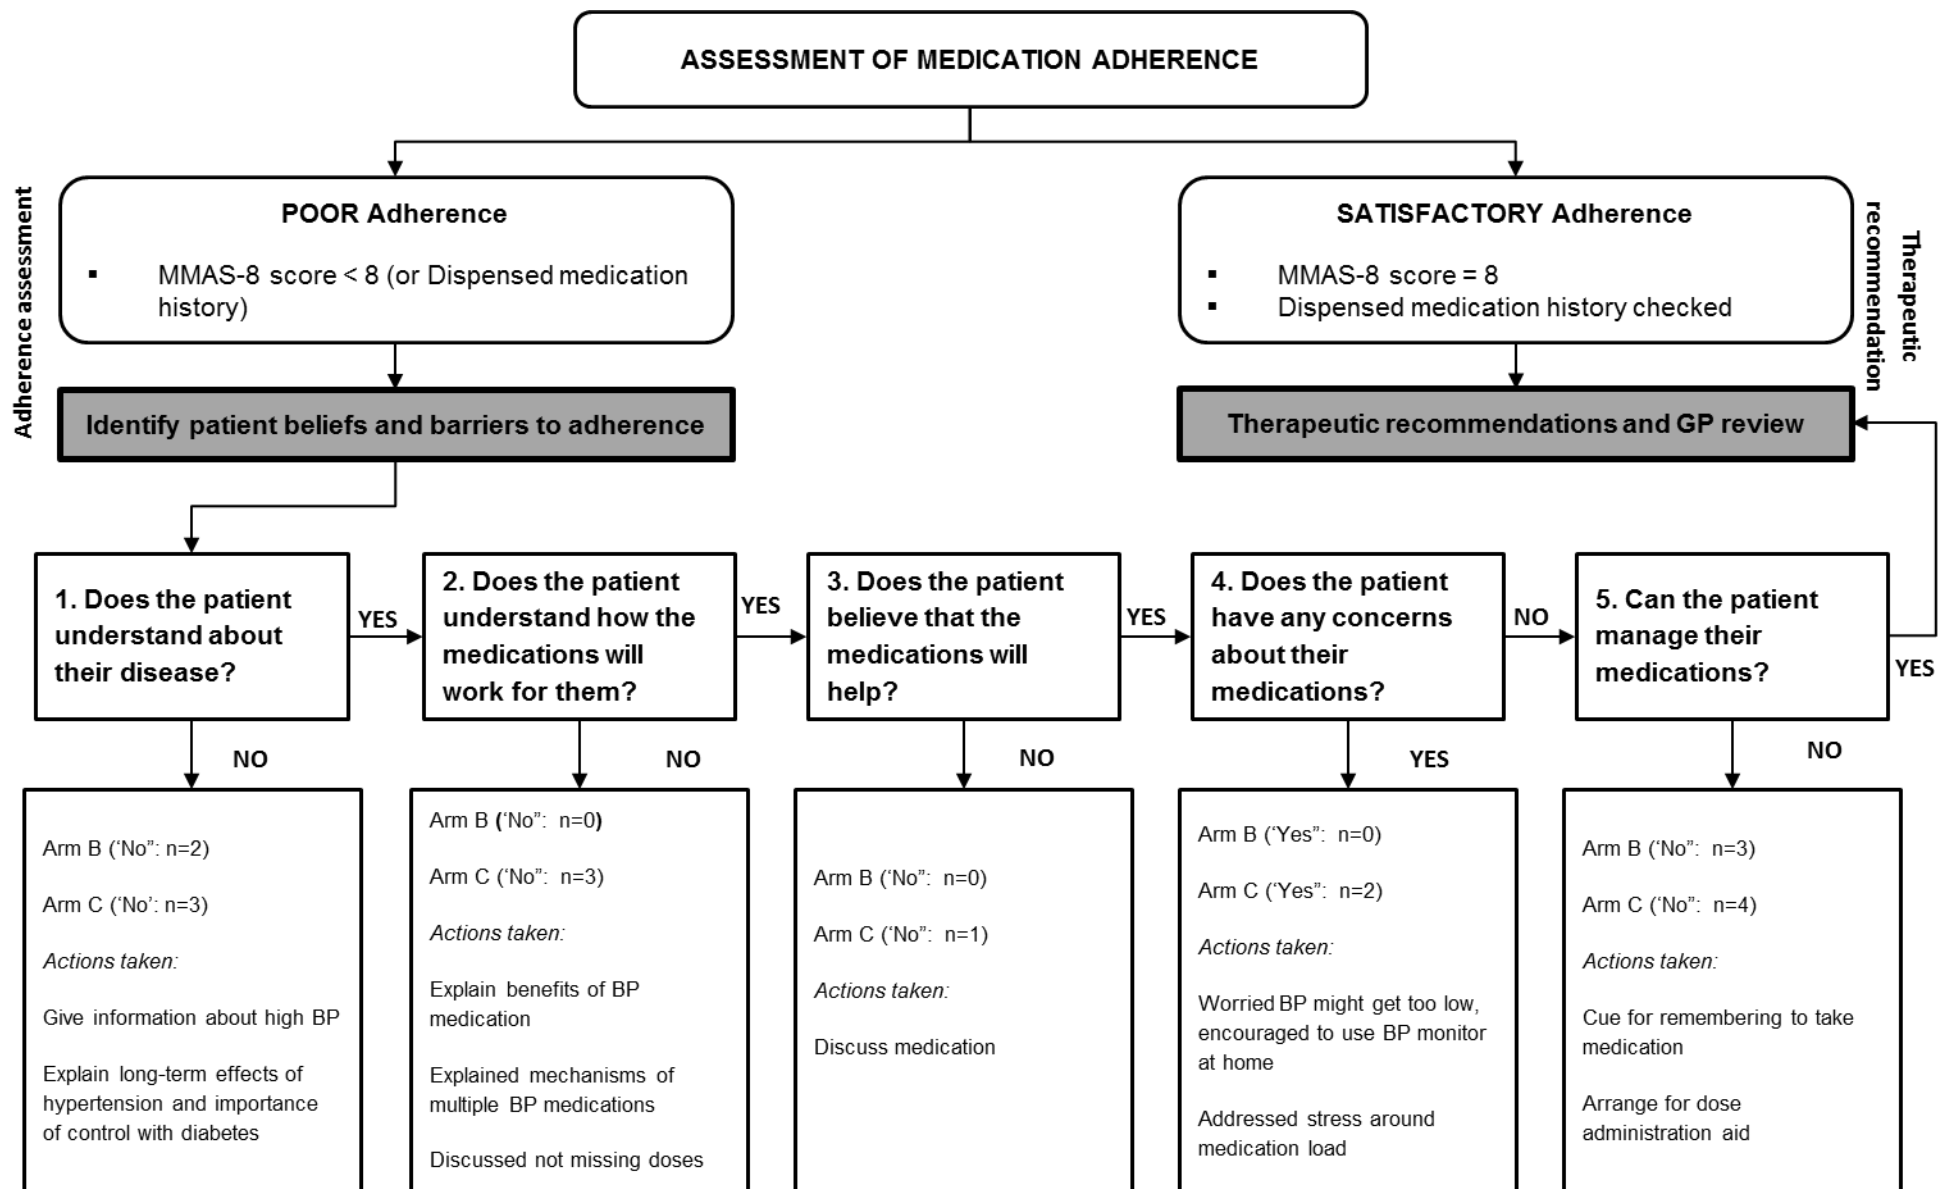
ASSESSMENT OF MEDICATION ADHERENCE

Adherence assessment

POOR Adherence

▪ MMAS-8 score < 8 (or Dispensed medication history)

Identify patient beliefs and barriers to adherence

SATISFACTORY Adherence

▪ MMAS-8 score = 8
▪ Dispensed medication history checked

Therapeutic recommendations and GP review

Therapeutic recommendation

1. Does the patient understand about their disease?

YES

2. Does the patient understand how the medications will work for them?

YES

3. Does the patient believe that the medications will help?

YES

4. Does the patient have any concerns about their medications?

NO

5. Can the patient manage their medications?

YES

NO

Arm B ('No": n=2)

Arm C ('No': n=3)

Actions taken:

Give information about high BP

Explain long-term effects of hypertension and importance of control with diabetes

NO

Arm B ('No": n=0)

Arm C ('No": n=3)

Actions taken:

Explain benefits of BP medication

Explained mechanisms of multiple BP medications

Discussed not missing doses

NO

Arm B ('No": n=0)

Arm C ('No": n=1)

Actions taken:

Discuss medication

YES

Arm B ('Yes": n=0)

Arm C ('Yes": n=2)

Actions taken:

Worried BP might get too low, encouraged to use BP monitor at home

Addressed stress around medication load

NO

Arm B ('No": n=3)

Arm C ('No": n=4)

Actions taken:

Cue for remembering to take medication

Arrange for dose administration aid